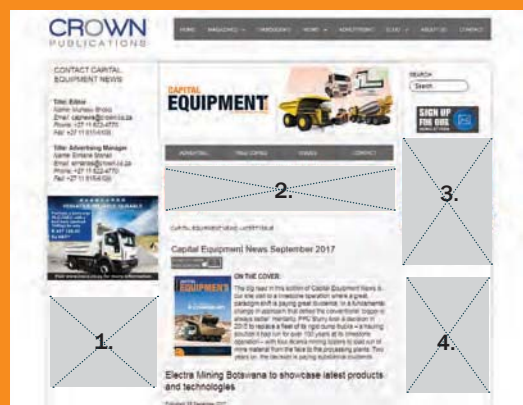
CROWN
PUBLICATIONS

HOME MAGAZINES CONFERENCES NEWS ADVERTISING CLASSIC ABOUT US CONTACT

CONTACT CAPITAL EQUIPMENT NEWS

Title: Editor
Name: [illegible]
Email: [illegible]
Phone: +27 11 622-4770
Fax: +27 11 615-6108

Title: Advertising Manager
Name: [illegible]
Email: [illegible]
Phone: +27 11 622-4770
Fax: +27 11 615-6108

CAPITAL EQUIPMENT

SEARCH
Search

SIGN UP FOR OUR NEWSLETTERS

ADVERTISE FREE COPIES ISSUES CONTACT

2.

3.

CAPITAL EQUIPMENT NEWS / ADVERTISE

Capital Equipment News September 2017

ON THE COVER:

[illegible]

1.

4.

Electra Mining Botswana to showcase latest products and technologies

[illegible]